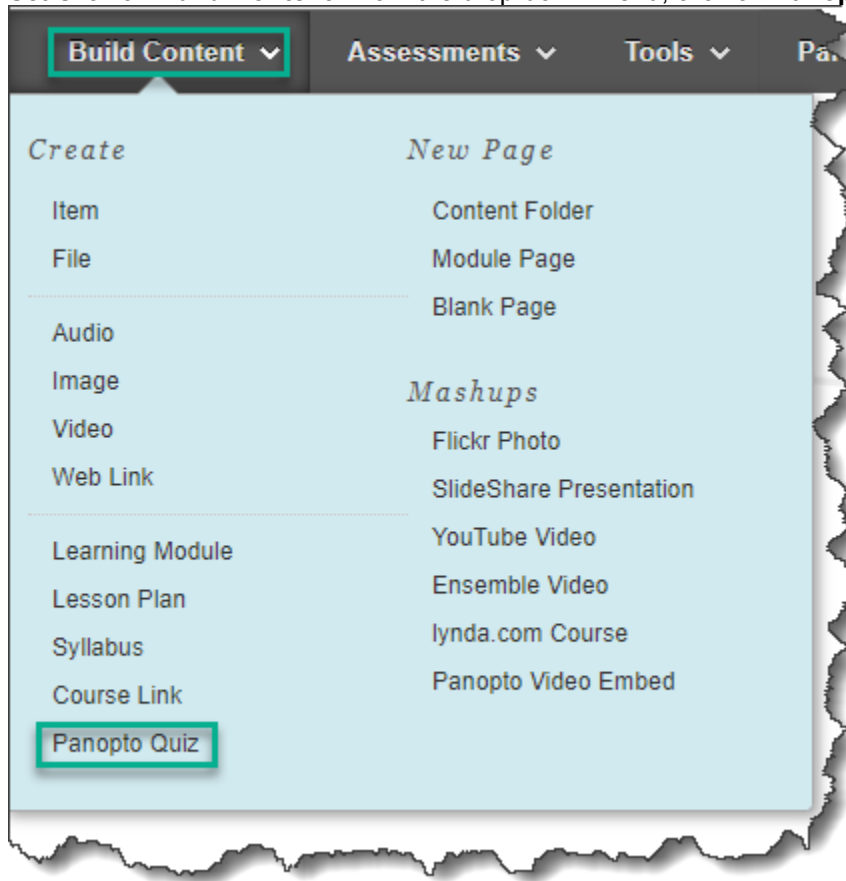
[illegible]

Build Content Assessments Tools Pa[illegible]

Create
Item
File
Audio
Image
Video
Web Link
Learning Module
Lesson Plan
Syllabus
Course Link
Panopto Quiz

New Page
Content Folder
Module Page
Blank Page

Mashups
Flickr Photo
SlideShare Presentation
YouTube Video
Ensemble Video
lynda.com Course
Panopto Video Embed